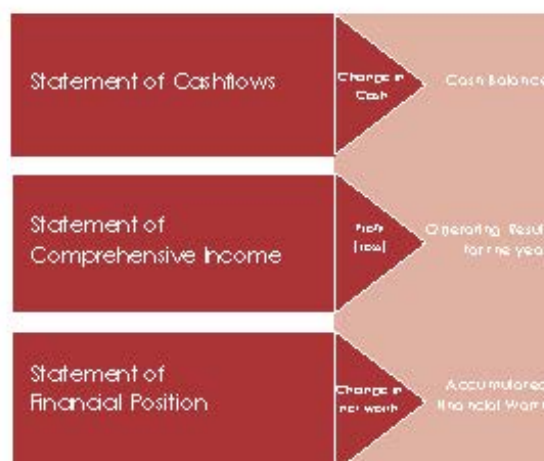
Statement of Cashflows

Change in Cash

Cash Balance

Statement of Comprehensive Income

Profit (loss)

Operating Result for the year

Statement of Financial Position

Change in net worth

Accumulated Financial Worth